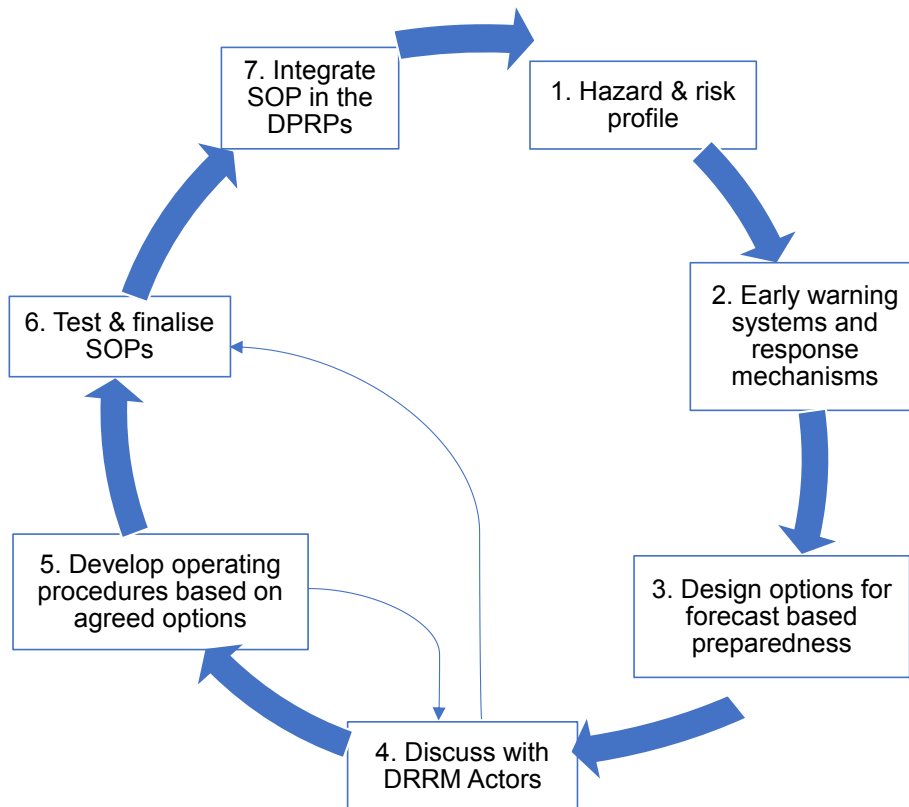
7. Integrate SOP in the DPRPs

1. Hazard & risk profile

2. Early warning systems and response mechanisms

3. Design options for forecast based preparedness

4. Discuss with DRRM Actors

5. Develop operating procedures based on agreed options

6. Test & finalise SOPs